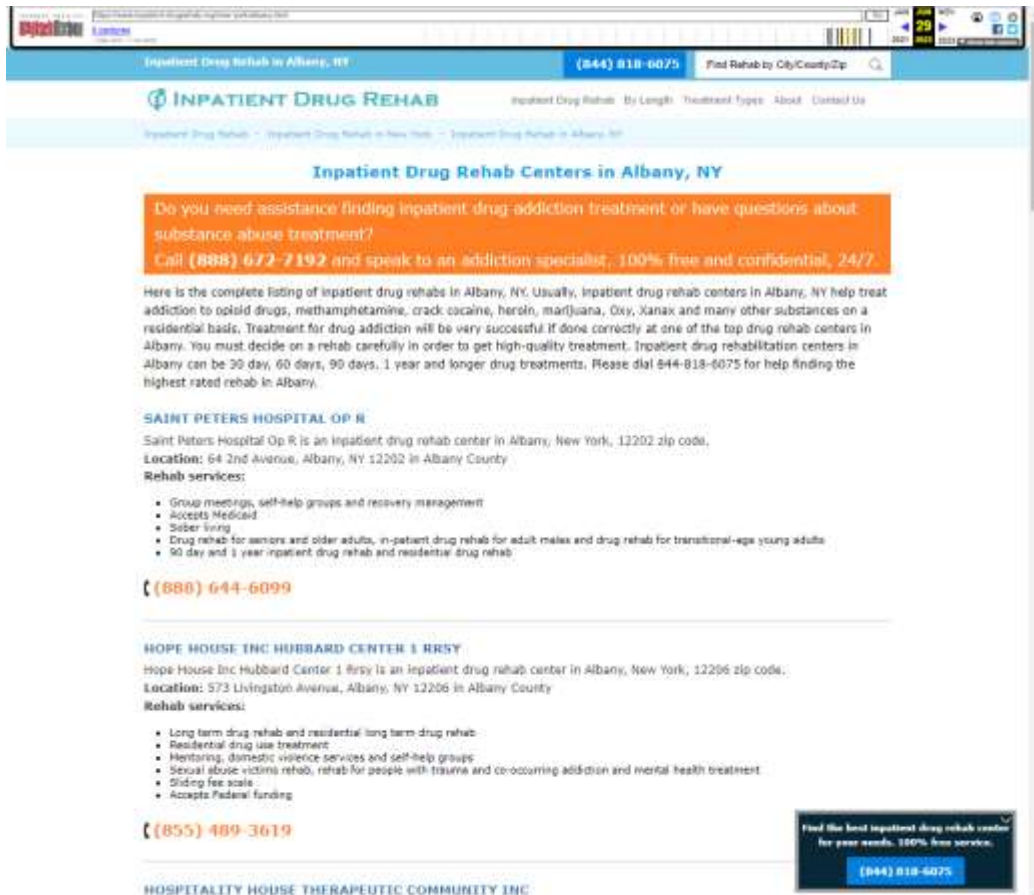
Inpatient Drug Rehab in Albany, NY

(844) 818-6075

Find Rehab by City/County/Zip

INPATIENT DRUG REHAB

Inpatient Drug Rehab By Length Treatment Types About Contact Us

Inpatient Drug Rehab » Inpatient Drug Rehab in New York » Inpatient Drug Rehab in Albany, NY

Inpatient Drug Rehab Centers in Albany, NY

Do you need assistance finding inpatient drug addiction treatment or have questions about substance abuse treatment?
Call (888) 672-7192 and speak to an addiction specialist. 100% free and confidential, 24/7.

Here is the complete listing of inpatient drug rehabs in Albany, NY. Usually, inpatient drug rehab centers in Albany, NY help treat addiction to opioid drugs, methamphetamine, crack cocaine, heroin, marijuana, Oxy, Xanax and many other substances on a residential basis. Treatment for drug addiction will be very successful if done correctly at one of the top drug rehab centers in Albany. You must decide on a rehab carefully in order to get high-quality treatment. Inpatient drug rehabilitation centers in Albany can be 30 day, 60 days, 90 days, 1 year and longer drug treatments. Please dial 844-818-6075 for help finding the highest rated rehab in Albany.

SAINT PETERS HOSPITAL OP R

Saint Peters Hospital Op R is an inpatient drug rehab center in Albany, New York, 12202 zip code.
Location: 64 2nd Avenue, Albany, NY 12202 in Albany County
Rehab services:

- Group meetings, self-help groups and recovery management
- Accepts Medicaid
- Sober living
- Drug rehab for seniors and older adults, in-patient drug rehab for adult males and drug rehab for transitional-age young adults
- 90 day and 1 year inpatient drug rehab and residential drug rehab

(888) 644-6099

HOPE HOUSE INC HUBBARD CENTER 1 RRSY

Hope House Inc Hubbard Center 1 Rrsy is an inpatient drug rehab center in Albany, New York, 12206 zip code.
Location: 573 Livingston Avenue, Albany, NY 12206 in Albany County
Rehab services:

- Long term drug rehab and residential long term drug rehab
- Residential drug use treatment
- Mentoring, domestic violence services and self-help groups
- Sexual abuse victims rehab, rehab for people with trauma and co-occurring addiction and mental health treatment
- Sliding fee scale
- Accepts Federal funding

(855) 489-3619

HOSPITALITY HOUSE THERAPEUTIC COMMUNITY INC

Find the best inpatient drug rehab center for your needs. 100% free service.

(844) 818-6075